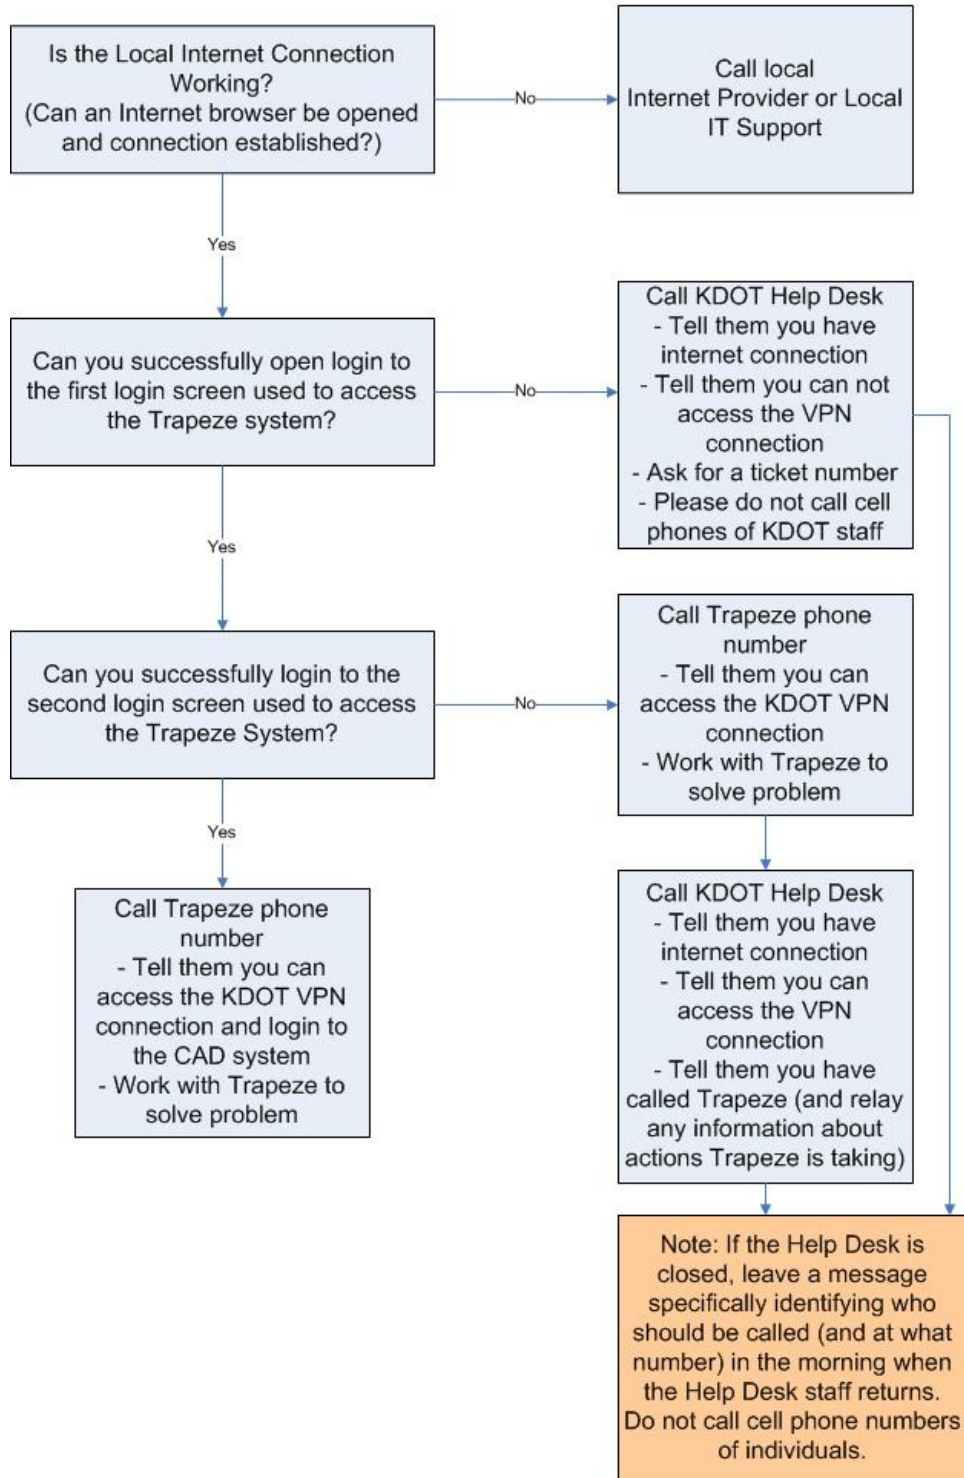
Is the Local Internet Connection Working?
(Can an Internet browser be opened and connection established?)

No

Call local Internet Provider or Local IT Support

Yes

Can you successfully open login to the first login screen used to access the Trapeze system?

No

Call KDOT Help Desk
- Tell them you have internet connection
- Tell them you can not access the VPN connection
- Ask for a ticket number
- Please do not call cell phones of KDOT staff

Yes

Can you successfully login to the second login screen used to access the Trapeze System?

No

Call Trapeze phone number
- Tell them you can access the KDOT VPN connection
- Work with Trapeze to solve problem

Yes

Call Trapeze phone number
- Tell them you can access the KDOT VPN connection and login to the CAD system
- Work with Trapeze to solve problem

Call KDOT Help Desk
- Tell them you have internet connection
- Tell them you can access the VPN connection
- Tell them you have called Trapeze (and relay any information about actions Trapeze is taking)

Note: If the Help Desk is closed, leave a message specifically identifying who should be called (and at what number) in the morning when the Help Desk staff returns. Do not call cell phone numbers of individuals.